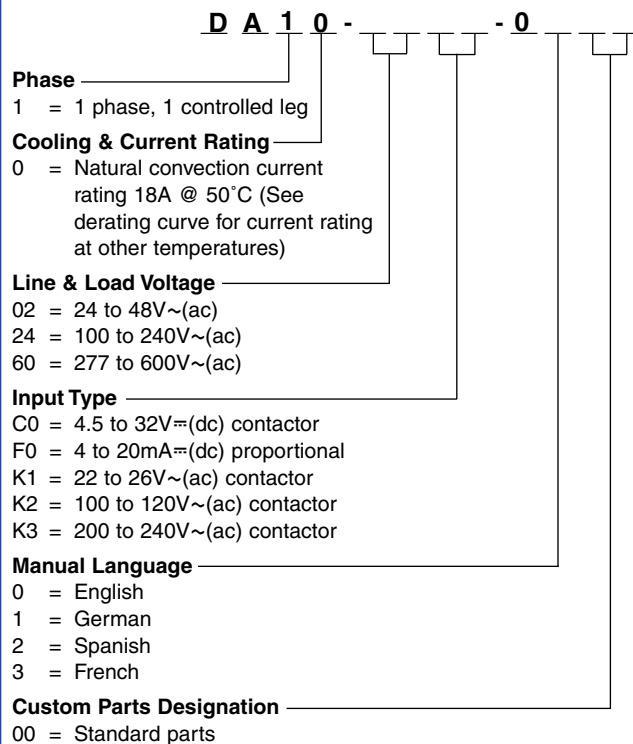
D A 1 0 - __ __ - 0 __ __

**Phase**
1 = 1 phase, 1 controlled leg

**Cooling & Current Rating**
0 = Natural convection current rating 18A @ 50˚C (See derating curve for current rating at other temperatures)

**Line & Load Voltage**
02 = 24 to 48V~(ac)
24 = 100 to 240V~(ac)
60 = 277 to 600V~(ac)

**Input Type**
C0 = 4.5 to 32V⎓(dc) contactor
F0 = 4 to 20mA⎓(dc) proportional
K1 = 22 to 26V~(ac) contactor
K2 = 100 to 120V~(ac) contactor
K3 = 200 to 240V~(ac) contactor

**Manual Language**
0 = English
1 = German
2 = Spanish
3 = French

**Custom Parts Designation**
00 = Standard parts